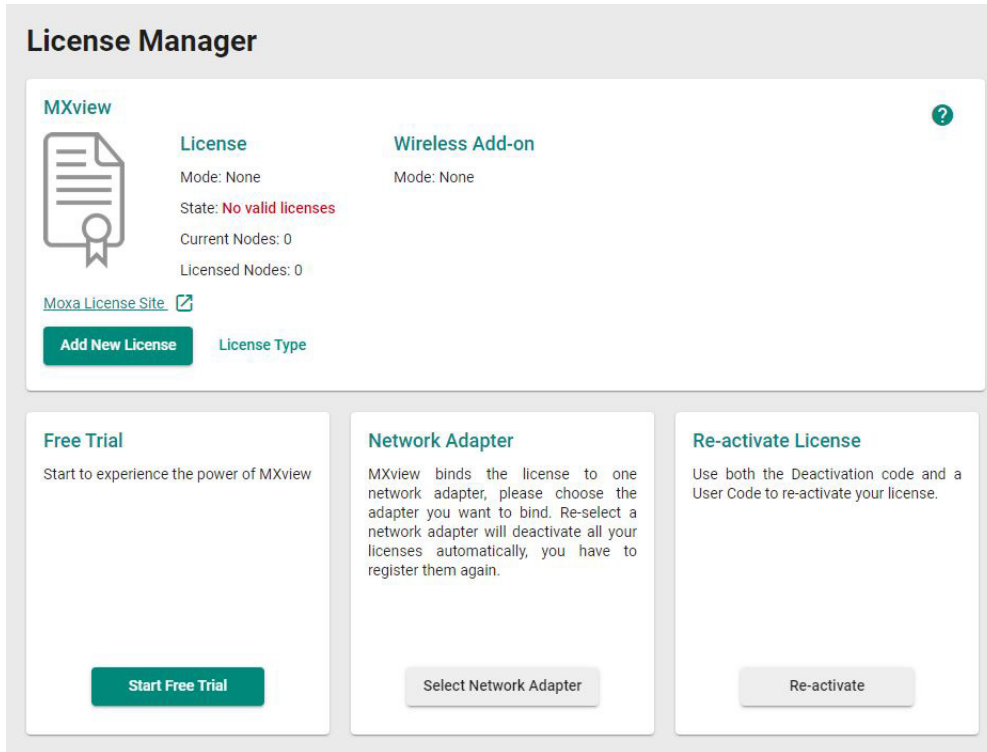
License Manager

MXview

?

License

Mode: None

State: No valid licenses

Current Nodes: 0

Licensed Nodes: 0

Wireless Add-on

Mode: None

Moxa License Site

Add New License

License Type

Free Trial

Start to experience the power of MXview

Start Free Trial

Network Adapter

MXview binds the license to one network adapter, please choose the adapter you want to bind. Re-select a network adapter will deactivate all your licenses automatically, you have to register them again.

Select Network Adapter

Re-activate License

Use both the Deactivation code and a User Code to re-activate your license.

Re-activate